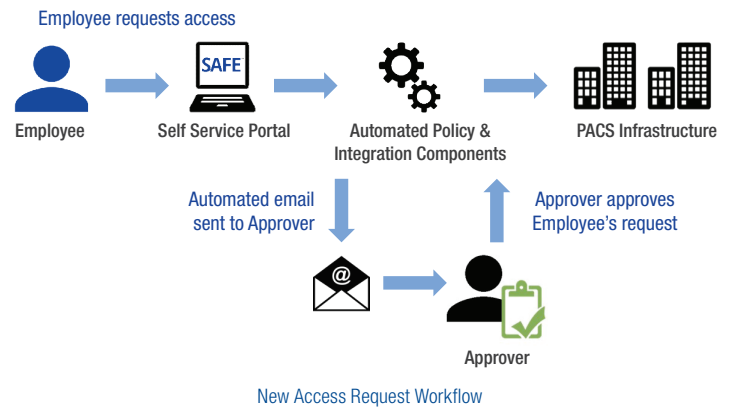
Employee requests access

Employee

SAFE

Self Service Portal

Automated Policy & Integration Components

PACS Infrastructure

Automated email sent to Approver

Approver approves Employee's request

@

Approver

New Access Request Workflow